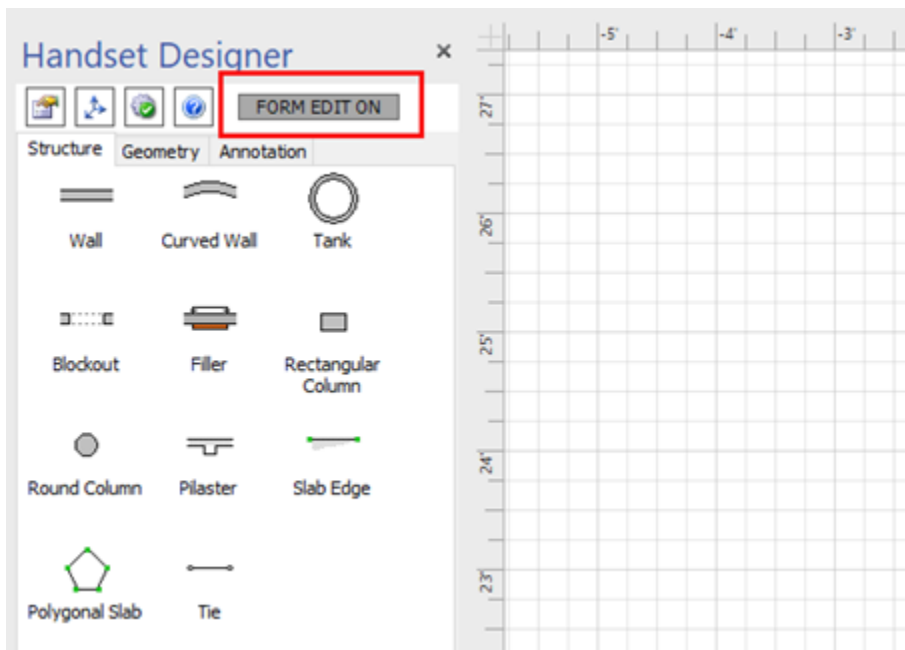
Handset Designer ×

FORM EDIT ON

Structure Geometry Annotation

Wall

Curved Wall

Tank

Blockout

Filler

Rectangular Column

Round Column

Pilaster

Slab Edge

Polygonal Slab

Tie

-5'

-4'

-3'

27'

26'

25'

24'

23'